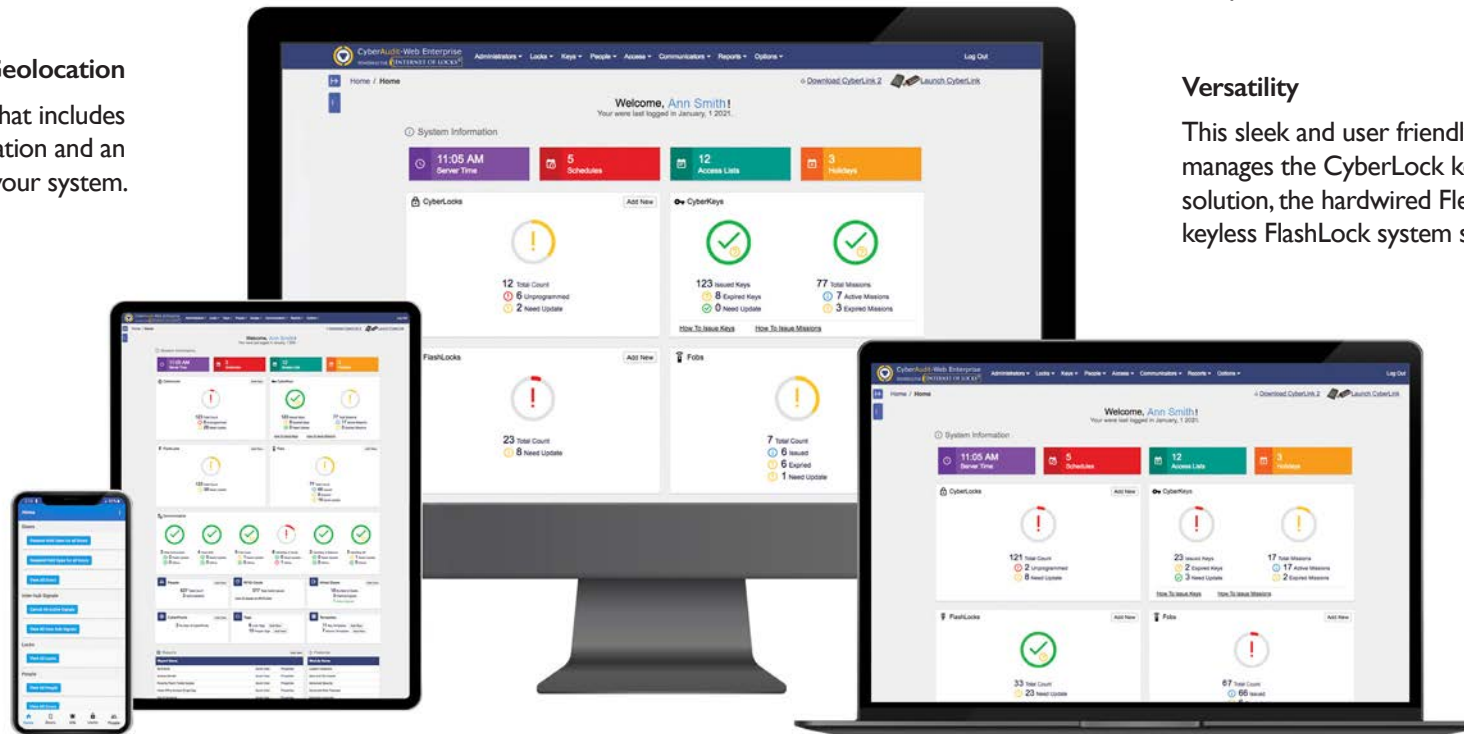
Geolocation

hat includes
ation and an
your system.

CyberAudit-Web Enterprise
Administrators • Locks • Keys • People • Access • Communicators • Reports • Options •
Log Out
Home / Home
Download CyberLink 2
Launch CyberLink
Welcome, Ann Smith!
Your were last logged in January, 1 2021.
System Information
11:05 AM
Server Time
5
Schedules
12
Access Lists
3
Holidays
CyberLocks
Add New
CyberKeys
12 Total Count
6 Unprogrammed
2 Need Update
123 Issued Keys
8 Expired Keys
0 Need Update
77 Total Missions
7 Active Missions
3 Expired Missions
How To Issue Keys
How To Issue Missions
FlashLocks
Add New
Fobs
23 Total Count
8 Need Update
7 Total Count
6 Issued
6 Expired
1 Need Update

Versatility

This sleek and user friendl
manages the CyberLock k
solution, the hardwired Fle
keyless FlashLock system s

CyberAudit-Web Enterprise
Administrators • Locks • Keys • People • Access • Communicators • Reports • Options •
Log Out
Home / Home
Download CyberLink 2
Launch CyberLink
Welcome, Ann Smith!
Your were last logged in January, 1 2021.
System Information
11:05 AM
Server Time
5
Schedules
12
Access Lists
3
Holidays
CyberLocks
Add New
CyberKeys
121 Total Count
2 Unprogrammed
8 Need Update
23 Issued Keys
2 Expired Keys
3 Need Update
17 Total Missions
17 Active Missions
2 Expired Missions
How To Issue Keys
How To Issue Missions
FlashLocks
Add New
Fobs
Add New
33 Total Count
23 Need Update
67 Total Count
66 Issued

Welcome, Ann Smith!
11:05 AM
Home